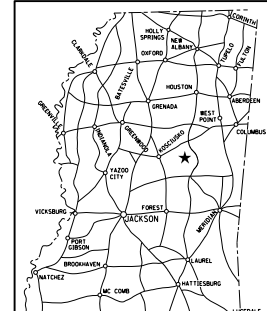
CORINTH
HOLLY SPRINGS
NEW ALBANY
CLARKSDALE
OXFORD
TUPELO
FULTON
BATESVILLE
HOUSTON
ABERDEEN
GRENADA
GREENVILLE
WEST POINT
INDIANOLA
GREENWOOD
KOSCIUSKO
COLUMBUS
YAZOO CITY
FOREST
VICKSBURG
JACKSON
MERIDIAN
PORT GIBSON
BROOKHAVEN
LAUREL
NATCHEZ
MC COMB
HATTIESBURG
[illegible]